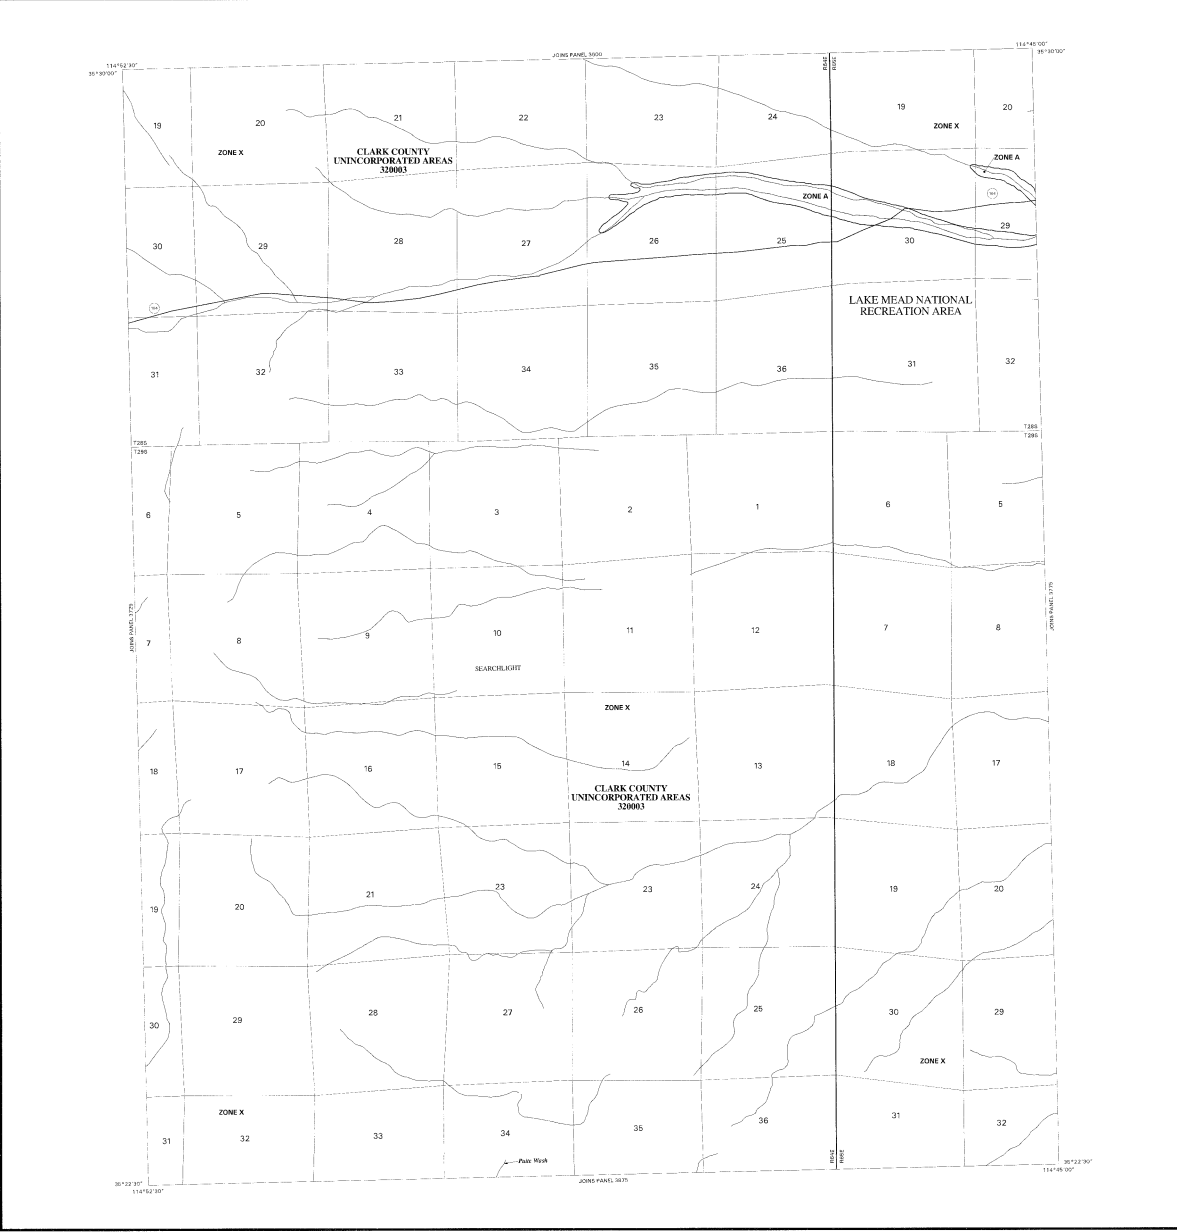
114°45'00"
35°30'00"
114°52'30"
35°30'00"
JOINS PANEL 3600
R64E
R65E

19
20
ZONE X
21
CLARK COUNTY
UNINCORPORATED AREAS
320003
22
23
24
19
ZONE X
20
ZONE A
ZONE A
164
30
29
28
27
26
25
30
29
164
LAKE MEAD NATIONAL
RECREATION AREA
31
32
33
34
35
36
31
32
T28S
T29S
T28S
T29S
6
5
4
3
2
1
6
5
JOINS PANEL 3725
7
8
9
10
11
12
7
8
JOINS PANEL 3775
SEARCHLIGHT
ZONE X
18
17
16
15
14
13
18
17
CLARK COUNTY
UNINCORPORATED AREAS
320003
19
20
21
23
23
24
19
20
30
29
28
27
26
25
30
29
ZONE X
ZONE X
31
32
33
34
35
36
31
32
Pain Wash
R64E
R65E
JOINS PANEL 3875
35°22'30"
114°52'30"
35°22'30"
114°45'00"